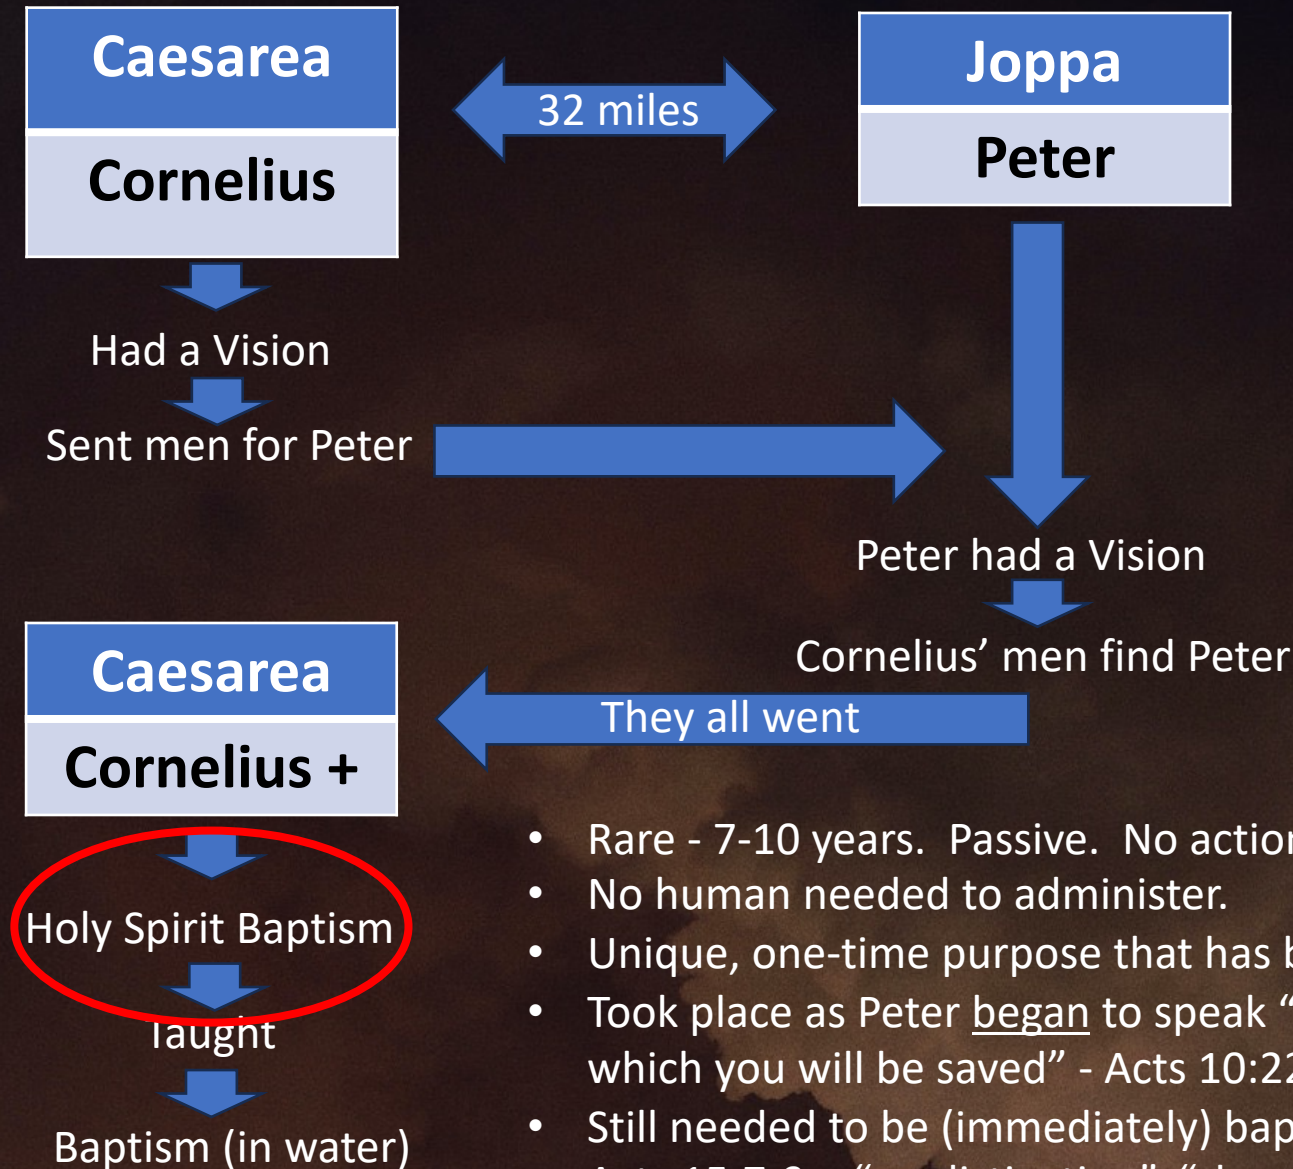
Caesarea

Cornelius

32 miles

Joppa

Peter

Had a Vision

Sent men for Peter

Peter had a Vision

Cornelius' men find Peter

Caesarea

Cornelius +

They all went

Holy Spirit Baptism

Taught

Baptism (in water)

- Rare - 7-10 years. Passive. No actio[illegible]
- No human needed to administer.
- Unique, one-time purpose that has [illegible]
- Took place as Peter began to speak "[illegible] which you will be saved" - Acts 10:2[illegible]
- Still needed to be (immediately) bap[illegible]

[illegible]